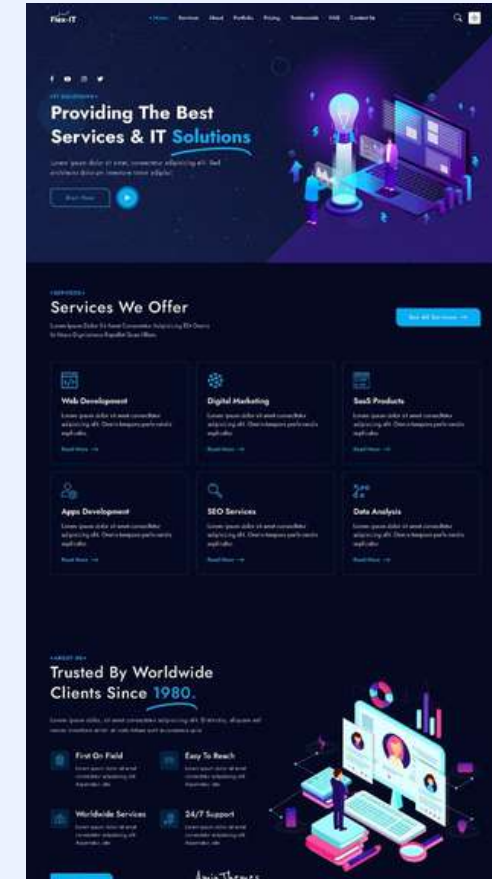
Flex-IT

• Home Services About Portfolio Pricing Testimonials FAQ Contact Us

IT SOLUTIONS

Providing The Best Services & IT Solutions

Lorem ipsum dolor sit amet, consectetur adipiscing elit. Sed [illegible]

Start Now

SERVICES

Services We Offer

Lorem Ipsum Dolor Sit Amet Consectetur Adipisicing Elit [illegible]

See All Services →

Web Development

Lorem ipsum dolor sit amet consectetur adipisicing elit. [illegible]

Read More →

Digital Marketing

Lorem ipsum dolor sit amet consectetur adipisicing elit. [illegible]

Read More →

SaaS Products

Lorem ipsum dolor sit amet consectetur adipisicing elit. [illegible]

Read More →

Apps Development

Lorem ipsum dolor sit amet consectetur adipisicing elit. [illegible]

Read More →

SEO Services

Lorem ipsum dolor sit amet consectetur adipisicing elit. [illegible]

Read More →

Data Analysis

Lorem ipsum dolor sit amet consectetur adipisicing elit. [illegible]

Read More →

ABOUT US

Trusted By Worldwide Clients Since 1980.

Lorem ipsum dolor sit amet consectetur adipisicing elit. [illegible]

First On Field

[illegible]

Easy To Reach

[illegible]

Worldwide Services

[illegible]

24/7 Support

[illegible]

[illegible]